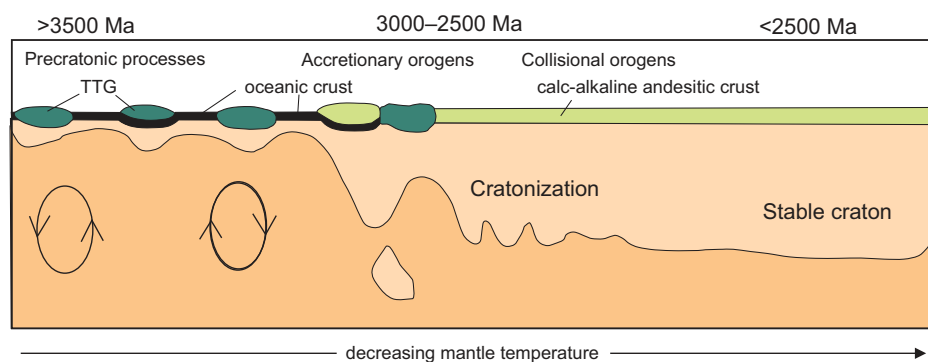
>3500 Ma

3000–2500 Ma

<2500 Ma

Precratonic processes

Accretionary orogens

Collisional orogens

TTG

oceanic crust

calc-alkaline andesitic crust

Cratonization

Stable craton

decreasing mantle temperature